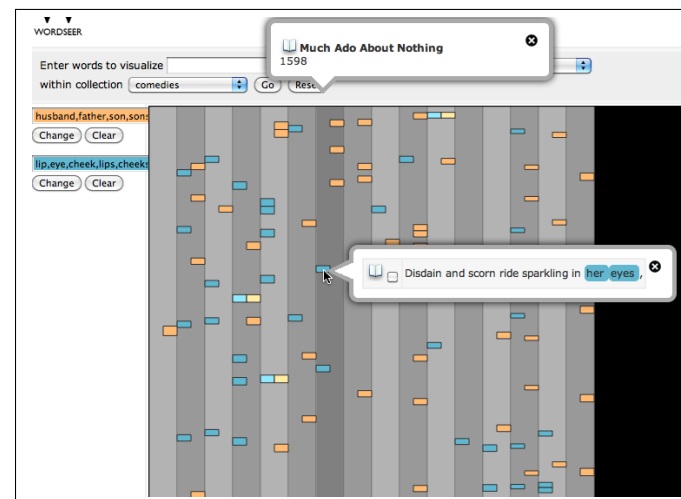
WORDSEER

Enter words to visualize

within collection comedies Go Rese

husband,father,son,sons

Change Clear

lip,eye,cheek,lips,cheeks

Change Clear

Much Ado About Nothing
1598

Disdain and scorn ride sparkling in her eyes ,